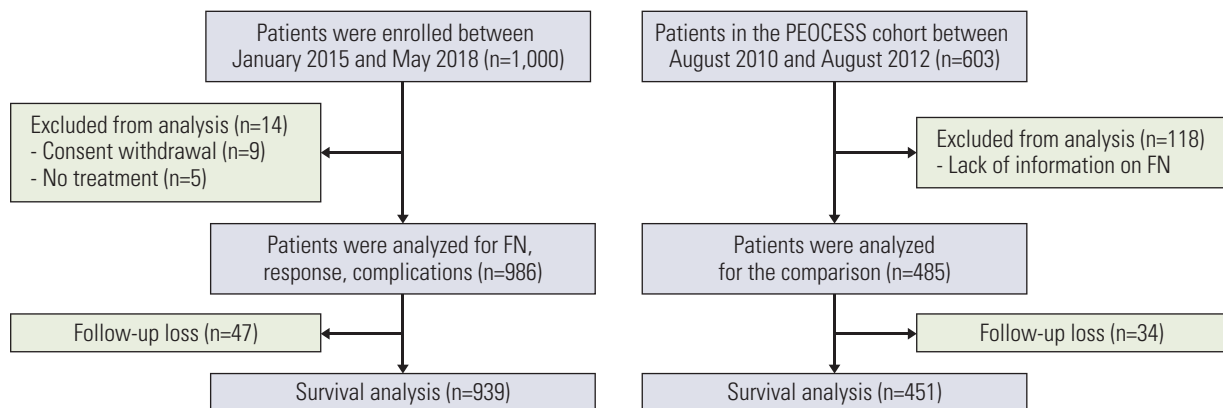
Patients were enrolled between January 2015 and May 2018 (n=1,000)

Excluded from analysis (n=14)
- Consent withdrawal (n=9)
- No treatment (n=5)

Patients were analyzed for FN, response, complications (n=986)

Follow-up loss (n=47)

Survival analysis (n=939)

Patients in the PEOCESS cohort between August 2010 and August 2012 (n=603)

Excluded from analysis (n=118)
- Lack of information on FN

Patients were analyzed for the comparison (n=485)

Follow-up loss (n=34)

Survival analysis (n=451)